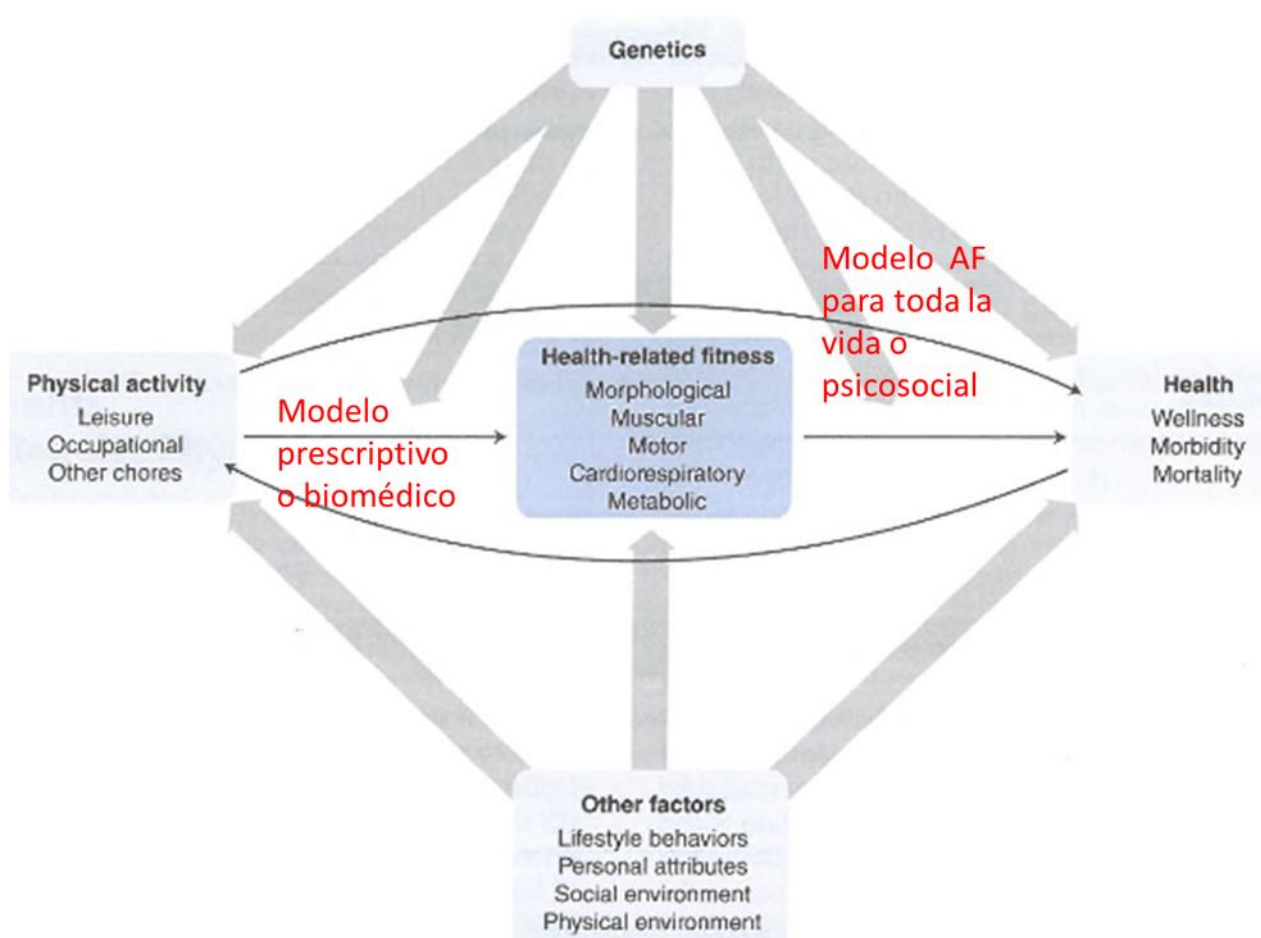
Genetics

Modelo AF para toda la vida o psicosocial

Physical activity
Leisure
Occupational
Other chores

Modelo prescriptivo o biomédico

Health-related fitness
Morphological
Muscular
Motor
Cardiorespiratory
Metabolic

Health
Wellness
Morbidity
Mortality

Other factors
Lifestyle behaviors
Personal attributes
Social environment
Physical environment